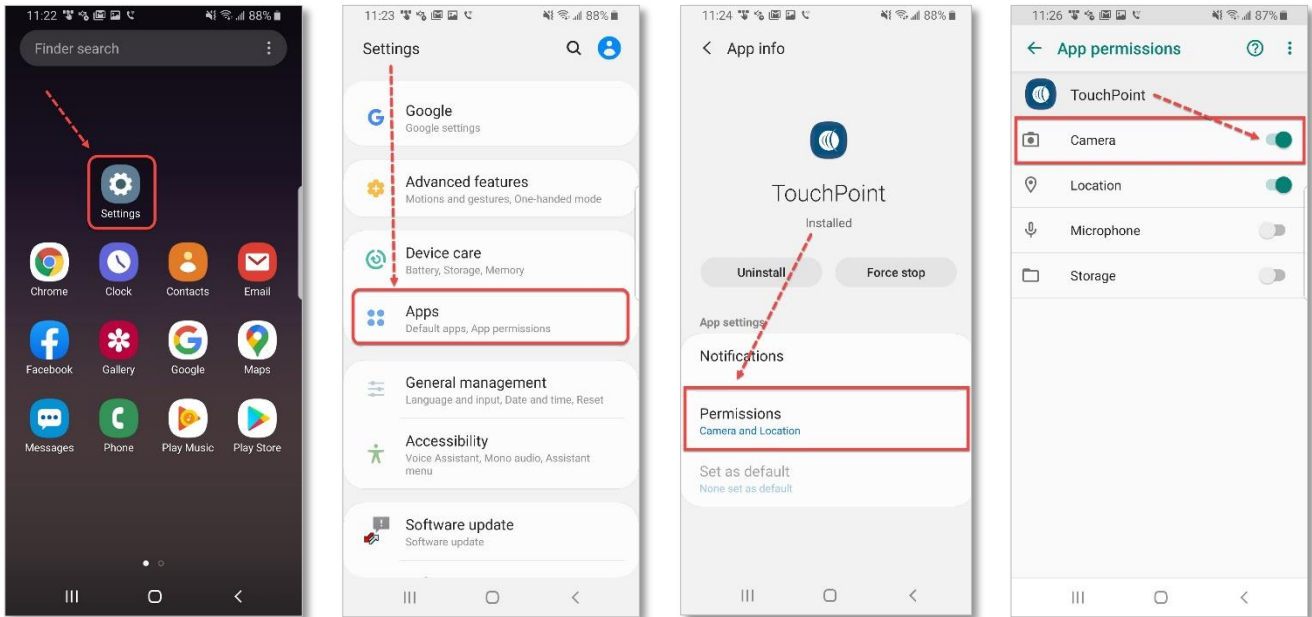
11:22 88%
Finder search
Settings
Chrome
Clock
Contacts
Email
Facebook
Gallery
Google
Maps
Messages
Phone
Play Music
Play Store

11:23 88%
Settings
Google
Google settings
Advanced features
Motions and gestures, One-handed mode
Device care
Battery, Storage, Memory
Apps
Default apps, App permissions
General management
Language and input, Date and time, Reset
Accessibility
Voice Assistant, Mono audio, Assistant menu
Software update
Software update

11:24 88%
App info
TouchPoint
Installed
Uninstall
Force stop
App settings
Notifications
Permissions
Camera and Location
Set as default
None set as default

11:26 87%
App permissions
TouchPoint
Camera
Location
Microphone
Storage